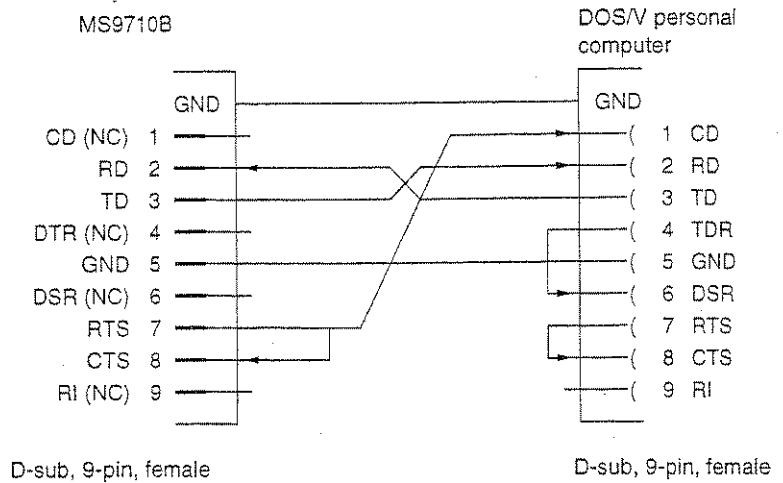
MS9710B

DOS/V personal computer

GND

GND

CD (NC) 1
RD 2
TD 3
DTR (NC) 4
GND 5
DSR (NC) 6
RTS 7
CTS 8
RI (NC) 9

1 CD
2 RD
3 TD
4 TDR
5 GND
6 DSR
7 RTS
8 CTS
9 RI

D-sub, 9-pin, female

D-sub, 9-pin, female